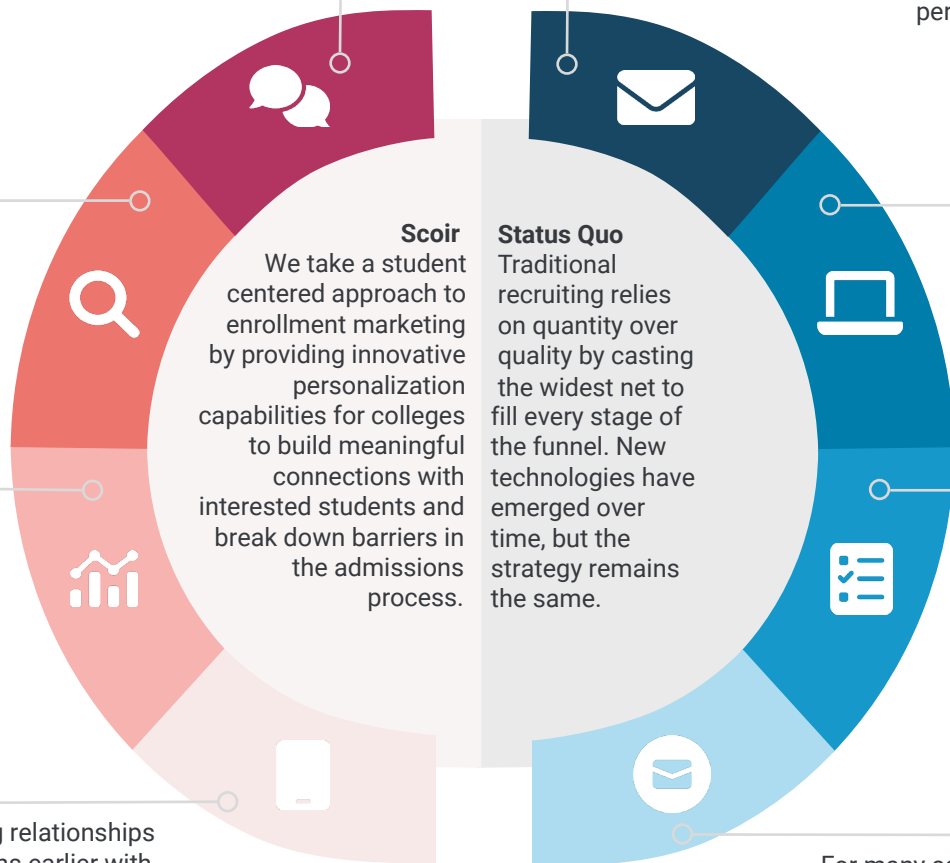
per

Scoir
We take a student centered approach to enrollment marketing by providing innovative personalization capabilities for colleges to build meaningful connections with interested students and break down barriers in the admissions process.

Status Quo
Traditional recruiting relies on quantity over quality by casting the widest net to fill every stage of the funnel. New technologies have emerged over time, but the strategy remains the same.

g relationships
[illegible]

For many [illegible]